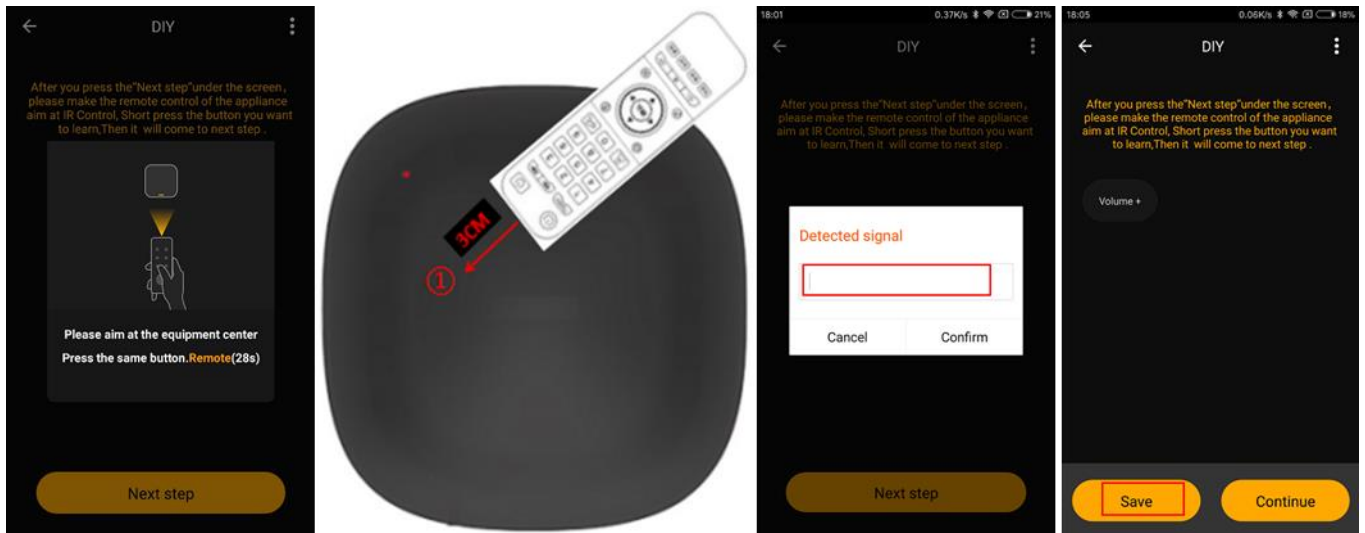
DIY

After you press the"Next step"under the screen , please make the remote control of the appliance aim at IR Control, Short press the button you want to learn,Then it will come to next step .

Please aim at the equipment center

Press the same button.Remote(28s)

Next step

3CM

①

18:01 0.37K/s 21%

DIY

After you press the"Next step"under the screen , please make the remote control of the appliance aim at IR Control, Short press the button you want to learn,Then it will come to next step .

Detected signal

Cancel Confirm

Next step

18:05 0.06K/s 18%

DIY

After you press the"Next step"under the screen , please make the remote control of the appliance aim at IR Control, Short press the button you want to learn,Then it will come to next step .

Volume +

Save Continue